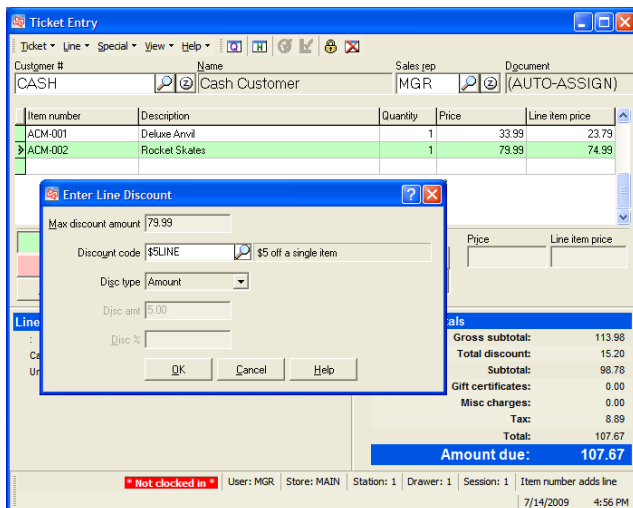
Ticket Entry

Ticket ▾ Line ▾ Special ▾ View ▾ Help ▾

Customer #
CASH
Name
Cash Customer
Sales rep
MGR
Document
(AUTO-ASSIGN)

| Item number | Description | Quantity | Price | Line item price |
|---|---|---|---|---|
| ACM-001 | Deluxe Anvil | 1 | 33.99 | 23.79 |
| ACM-002 | Rocket Skates | 1 | 79.99 | 74.99 |

Price
Line item price

Enter Line Discount

Max discount amount 79.99
Discount code $5LINE $5 off a single item
Disc type Amount
Disc amt 5.00
Disc %
OK Cancel Help

Line
Ca
Ur

tals
Gross subtotal: 113.98
Total discount: 15.20
Subtotal: 98.78
Gift certificates: 0.00
Misc charges: 0.00
Tax: 8.89
Total: 107.67
Amount due: 107.67

* Not clocked in * | User: MGR | Store: MAIN | Station: 1 | Drawer: 1 | Session: 1 | Item number adds line
7/14/2009 4:56 PM